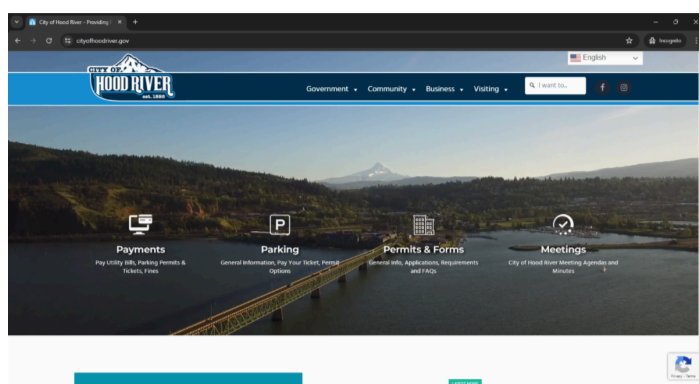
City of Hood River - Providing ×

cityofhoodriver.gov

Incognito

English

CITY OF HOOD RIVER est. 1895

Government ▾ Community ▾ Business ▾ Visiting ▾ I want to...

Payments
Pay Utility Bills, Parking Permits & Tickets, Fines

P
Parking
General Information, Pay Your Ticket, Permit Options

Permits & Forms
General Info, Applications, Requirements and FAQs

Meetings
City of Hood River Meeting Agendas and Minutes

LATEST NEWS

Privacy - Terms